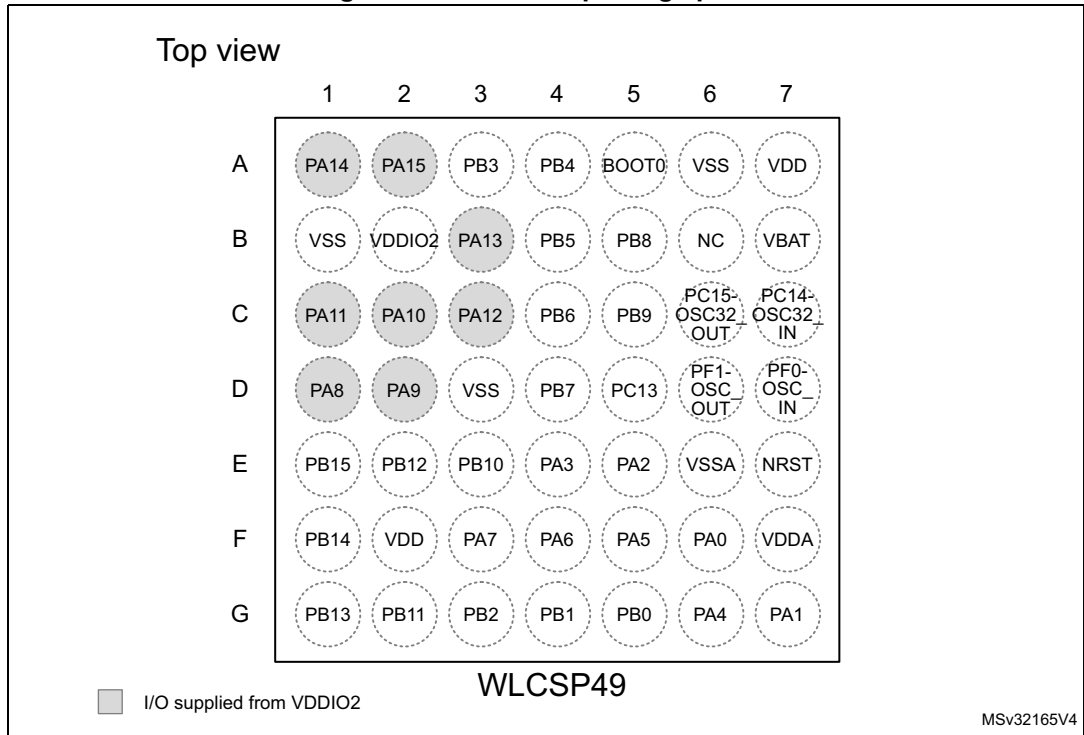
Top view

|   | 1 | 2 | 3 | 4 | 5 | 6 | 7 |
|---|---|---|---|---|---|---|---|
| A | PA14 | PA15 | PB3 | PB4 | BOOT0 | VSS | VDD |
| B | VSS | VDDIO2 | PA13 | PB5 | PB8 | NC | VBAT |
| C | PA11 | PA10 | PA12 | PB6 | PB9 | PC15-OSC32_OUT | PC14-OSC32_IN |
| D | PA8 | PA9 | VSS | PB7 | PC13 | PF1-OSC_OUT | PF0-OSC_IN |
| E | PB15 | PB12 | PB10 | PA3 | PA2 | VSSA | NRST |
| F | PB14 | VDD | PA7 | PA6 | PA5 | PA0 | VDDA |
| G | PB13 | PB11 | PB2 | PB1 | PB0 | PA4 | PA1 |

WLCSP49

I/O supplied from VDDIO2

MSv32165V4